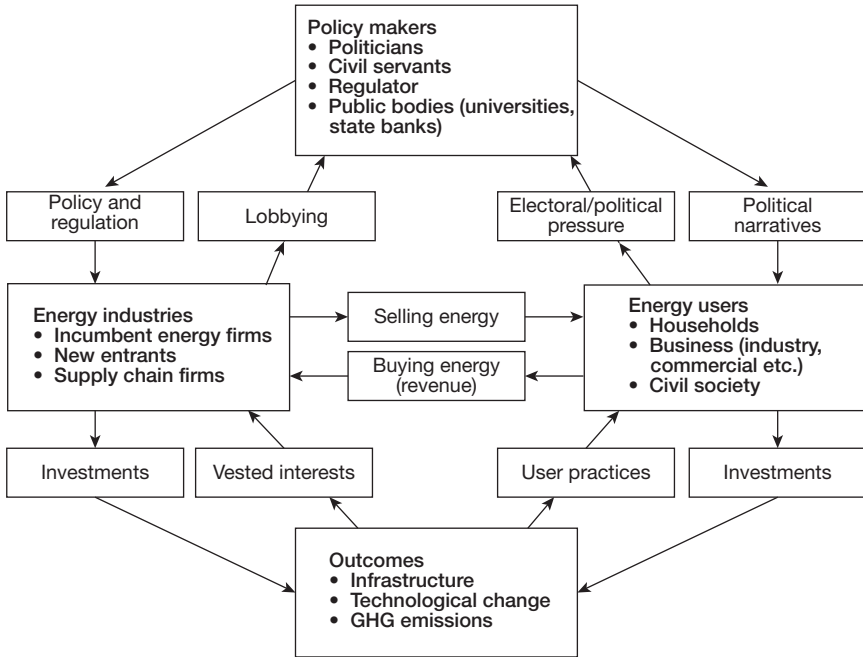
Policy makers
• Politicians
• Civil servants
• Regulator
• Public bodies (universities, state banks)

Policy and regulation

Lobbying

Electoral/political pressure

Political narratives

Energy industries
• Incumbent energy firms
• New entrants
• Supply chain firms

Selling energy

Buying energy (revenue)

Energy users
• Households
• Business (industry, commercial etc.)
• Civil society

Investments

Vested interests

User practices

Investments

Outcomes
• Infrastructure
• Technological change
• GHG emissions